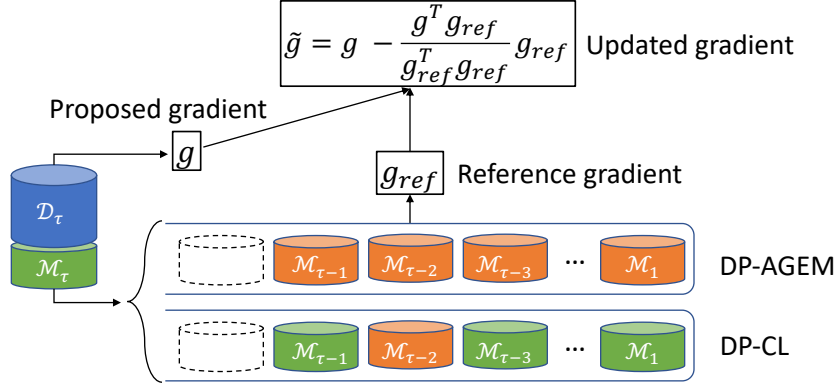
$\tilde{g} = g - \frac{g^T g_{ref}}{g_{ref}^T g_{ref}} g_{ref}$ Updated gradient

Proposed gradient

$g$

$g_{ref}$ Reference gradient

$\mathcal{D}_\tau$

$\mathcal{M}_\tau$

$\mathcal{M}_{\tau-1}$ $\mathcal{M}_{\tau-2}$ $\mathcal{M}_{\tau-3}$ ... $\mathcal{M}_1$ DP-AGEM

$\mathcal{M}_{\tau-1}$ $\mathcal{M}_{\tau-2}$ $\mathcal{M}_{\tau-3}$ ... $\mathcal{M}_1$ DP-CL